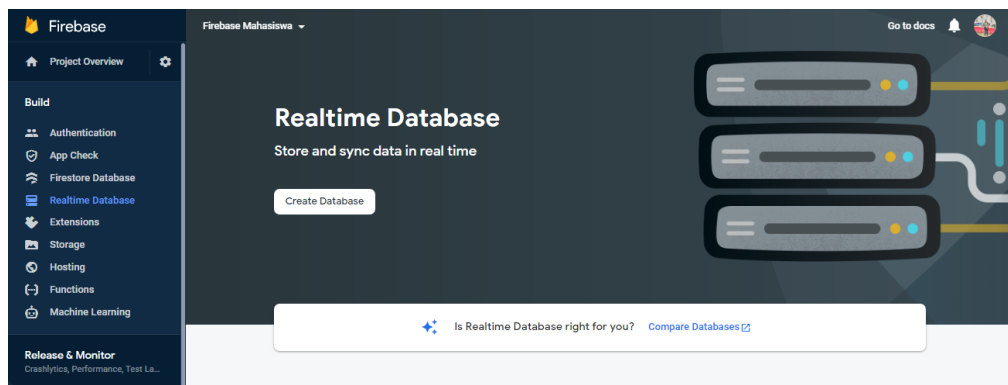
Firebase

Project Overview

Build

Authentication

App Check

Firestore Database

Realtime Database

Extensions

Storage

Hosting

Functions

Machine Learning

Release & Monitor

Crashlytics, Performance, Test La...

Firebase Mahasiswa

Go to docs

Realtime Database

Store and sync data in real time

Create Database

Is Realtime Database right for you? Compare Databases